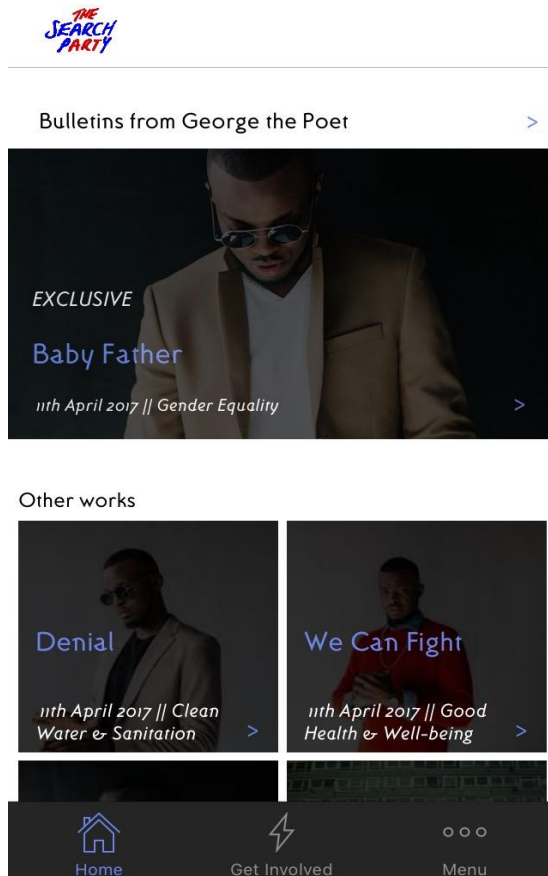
THE SEARCH PARTY

Bulletins from George the Poet >

EXCLUSIVE

Baby Father

11th April 2017 || Gender Equality >

Other works

Denial

11th April 2017 || Clean Water & Sanitation >

We Can Fight

11th April 2017 || Good Health & Well-being >

Home

Get Involved

Menu